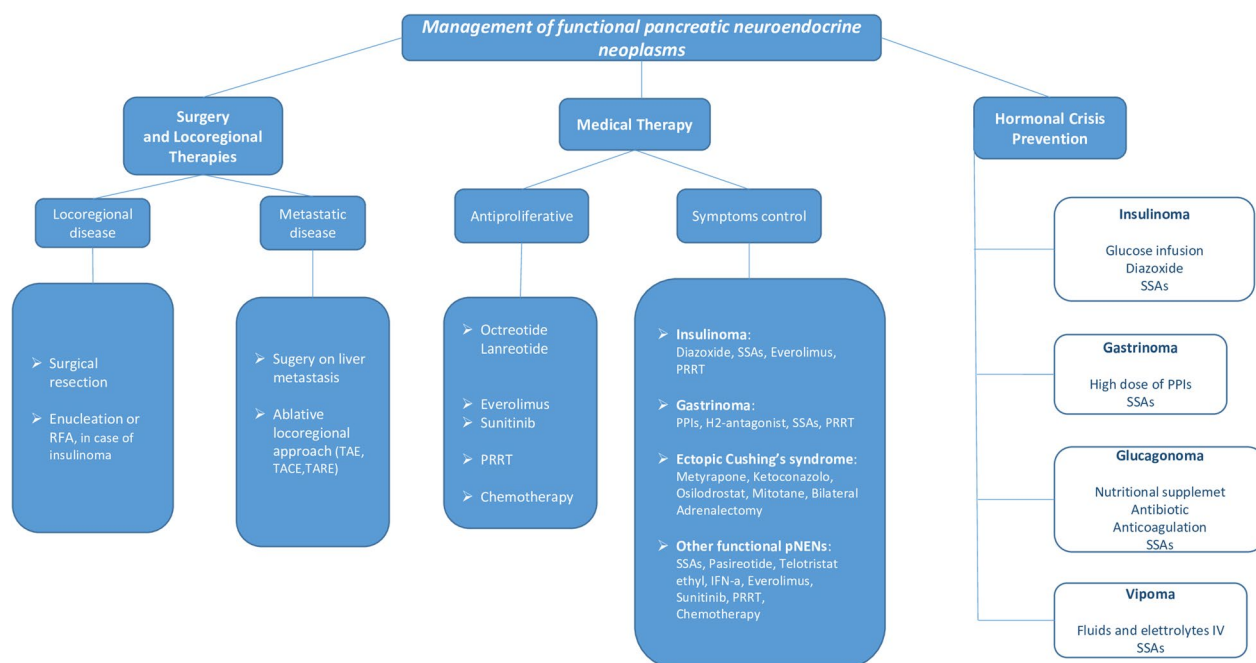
Management of functional pancreatic neuroendocrine neoplasms

Surgery and Locoregional Therapies

Medical Therapy

Hormonal Crisis Prevention

Locoregional disease

Metastatic disease

Antiproliferative

Symptoms control

➢ Surgical resection

➢ Enucleation or RFA, in case of insulinoma

➢ Sugery on liver metastasis

➢ Ablative locoregional approach (TAE, TACE,TARE)

➢ Octreotide Lanreotide

➢ Everolimus

➢ Sunitinib

➢ PRRT

➢ Chemotherapy

➢ Insulinoma: Diazoxide, SSAs, Everolimus, PRRT

➢ Gastrinoma: PPIs, H2-antagonist, SSAs, PRRT

➢ Ectopic Cushing's syndrome: Metyrapone, Ketoconazolo, Osilodrostat, Mitotane, Bilateral Adrenalectomy

➢ Other functional pNENs: SSAs, Pasireotide, Telotristat ethyl, IFN-a, Everolimus, Sunitinib, PRRT, Chemotherapy

Insulinoma
Glucose infusion
Diazoxide
SSAs

Gastrinoma
High dose of PPIs
SSAs

Glucagonoma
Nutritional supplemet
Antibiotic
Anticoagulation
SSAs

Vipoma
Fluids and elettrolytes IV
SSAs